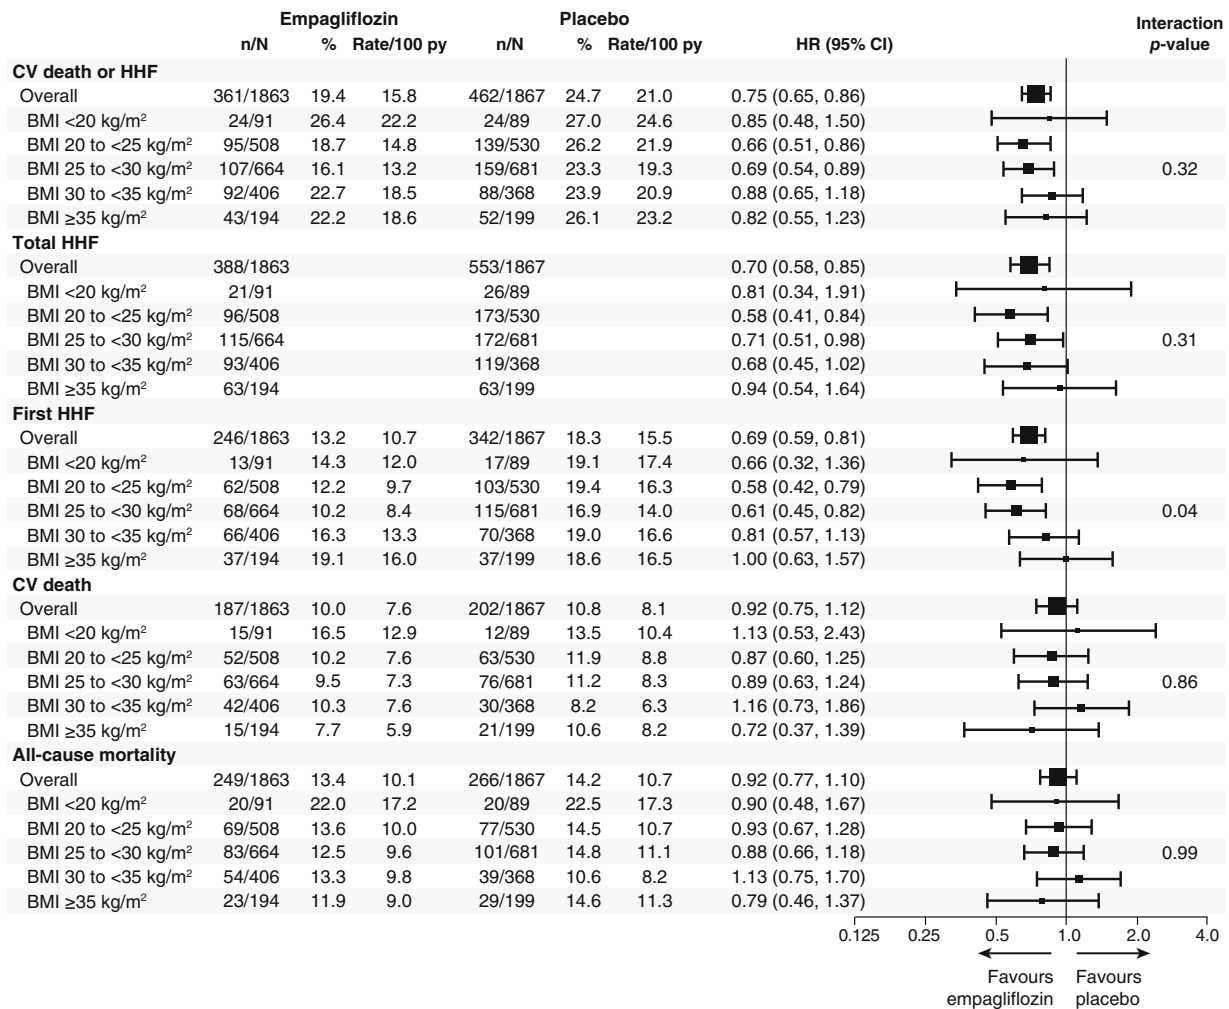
| | Empagliflozin n/N | % | Rate/100 py | Placebo n/N | % | Rate/100 py | HR (95% CI) | Interaction *p*-value |
|---|---|---|---|---|---|---|---|---|
| **CV death or HHF** | | | | | | | | |
| Overall | 361/1863 | 19.4 | 15.8 | 462/1867 | 24.7 | 21.0 | 0.75 (0.65, 0.86) | |
| BMI <20 kg/m$^2$ | 24/91 | 26.4 | 22.2 | 24/89 | 27.0 | 24.6 | 0.85 (0.48, 1.50) | |
| BMI 20 to <25 kg/m$^2$ | 95/508 | 18.7 | 14.8 | 139/530 | 26.2 | 21.9 | 0.66 (0.51, 0.86) | |
| BMI 25 to <30 kg/m$^2$ | 107/664 | 16.1 | 13.2 | 159/681 | 23.3 | 19.3 | 0.69 (0.54, 0.89) | 0.32 |
| BMI 30 to <35 kg/m$^2$ | 92/406 | 22.7 | 18.5 | 88/368 | 23.9 | 20.9 | 0.88 (0.65, 1.18) | |
| BMI ≥35 kg/m$^2$ | 43/194 | 22.2 | 18.6 | 52/199 | 26.1 | 23.2 | 0.82 (0.55, 1.23) | |
| **Total HHF** | | | | | | | | |
| Overall | 388/1863 | | | 553/1867 | | | 0.70 (0.58, 0.85) | |
| BMI <20 kg/m$^2$ | 21/91 | | | 26/89 | | | 0.81 (0.34, 1.91) | |
| BMI 20 to <25 kg/m$^2$ | 96/508 | | | 173/530 | | | 0.58 (0.41, 0.84) | |
| BMI 25 to <30 kg/m$^2$ | 115/664 | | | 172/681 | | | 0.71 (0.51, 0.98) | 0.31 |
| BMI 30 to <35 kg/m$^2$ | 93/406 | | | 119/368 | | | 0.68 (0.45, 1.02) | |
| BMI ≥35 kg/m$^2$ | 63/194 | | | 63/199 | | | 0.94 (0.54, 1.64) | |
| **First HHF** | | | | | | | | |
| Overall | 246/1863 | 13.2 | 10.7 | 342/1867 | 18.3 | 15.5 | 0.69 (0.59, 0.81) | |
| BMI <20 kg/m$^2$ | 13/91 | 14.3 | 12.0 | 17/89 | 19.1 | 17.4 | 0.66 (0.32, 1.36) | |
| BMI 20 to <25 kg/m$^2$ | 62/508 | 12.2 | 9.7 | 103/530 | 19.4 | 16.3 | 0.58 (0.42, 0.79) | |
| BMI 25 to <30 kg/m$^2$ | 68/664 | 10.2 | 8.4 | 115/681 | 16.9 | 14.0 | 0.61 (0.45, 0.82) | 0.04 |
| BMI 30 to <35 kg/m$^2$ | 66/406 | 16.3 | 13.3 | 70/368 | 19.0 | 16.6 | 0.81 (0.57, 1.13) | |
| BMI ≥35 kg/m$^2$ | 37/194 | 19.1 | 16.0 | 37/199 | 18.6 | 16.5 | 1.00 (0.63, 1.57) | |
| **CV death** | | | | | | | | |
| Overall | 187/1863 | 10.0 | 7.6 | 202/1867 | 10.8 | 8.1 | 0.92 (0.75, 1.12) | |
| BMI <20 kg/m$^2$ | 15/91 | 16.5 | 12.9 | 12/89 | 13.5 | 10.4 | 1.13 (0.53, 2.43) | |
| BMI 20 to <25 kg/m$^2$ | 52/508 | 10.2 | 7.6 | 63/530 | 11.9 | 8.8 | 0.87 (0.60, 1.25) | |
| BMI 25 to <30 kg/m$^2$ | 63/664 | 9.5 | 7.3 | 76/681 | 11.2 | 8.3 | 0.89 (0.63, 1.24) | 0.86 |
| BMI 30 to <35 kg/m$^2$ | 42/406 | 10.3 | 7.6 | 30/368 | 8.2 | 6.3 | 1.16 (0.73, 1.86) | |
| BMI ≥35 kg/m$^2$ | 15/194 | 7.7 | 5.9 | 21/199 | 10.6 | 8.2 | 0.72 (0.37, 1.39) | |
| **All-cause mortality** | | | | | | | | |
| Overall | 249/1863 | 13.4 | 10.1 | 266/1867 | 14.2 | 10.7 | 0.92 (0.77, 1.10) | |
| BMI <20 kg/m$^2$ | 20/91 | 22.0 | 17.2 | 20/89 | 22.5 | 17.3 | 0.90 (0.48, 1.67) | |
| BMI 20 to <25 kg/m$^2$ | 69/508 | 13.6 | 10.0 | 77/530 | 14.5 | 10.7 | 0.93 (0.67, 1.28) | |
| BMI 25 to <30 kg/m$^2$ | 83/664 | 12.5 | 9.6 | 101/681 | 14.8 | 11.1 | 0.88 (0.66, 1.18) | 0.99 |
| BMI 30 to <35 kg/m$^2$ | 54/406 | 13.3 | 9.8 | 39/368 | 10.6 | 8.2 | 1.13 (0.75, 1.70) | |
| BMI ≥35 kg/m$^2$ | 23/194 | 11.9 | 9.0 | 29/199 | 14.6 | 11.3 | 0.79 (0.46, 1.37) | |

0.125 0.25 0.5 1.0 2.0 4.0

Favours empagliflozin Favours placebo